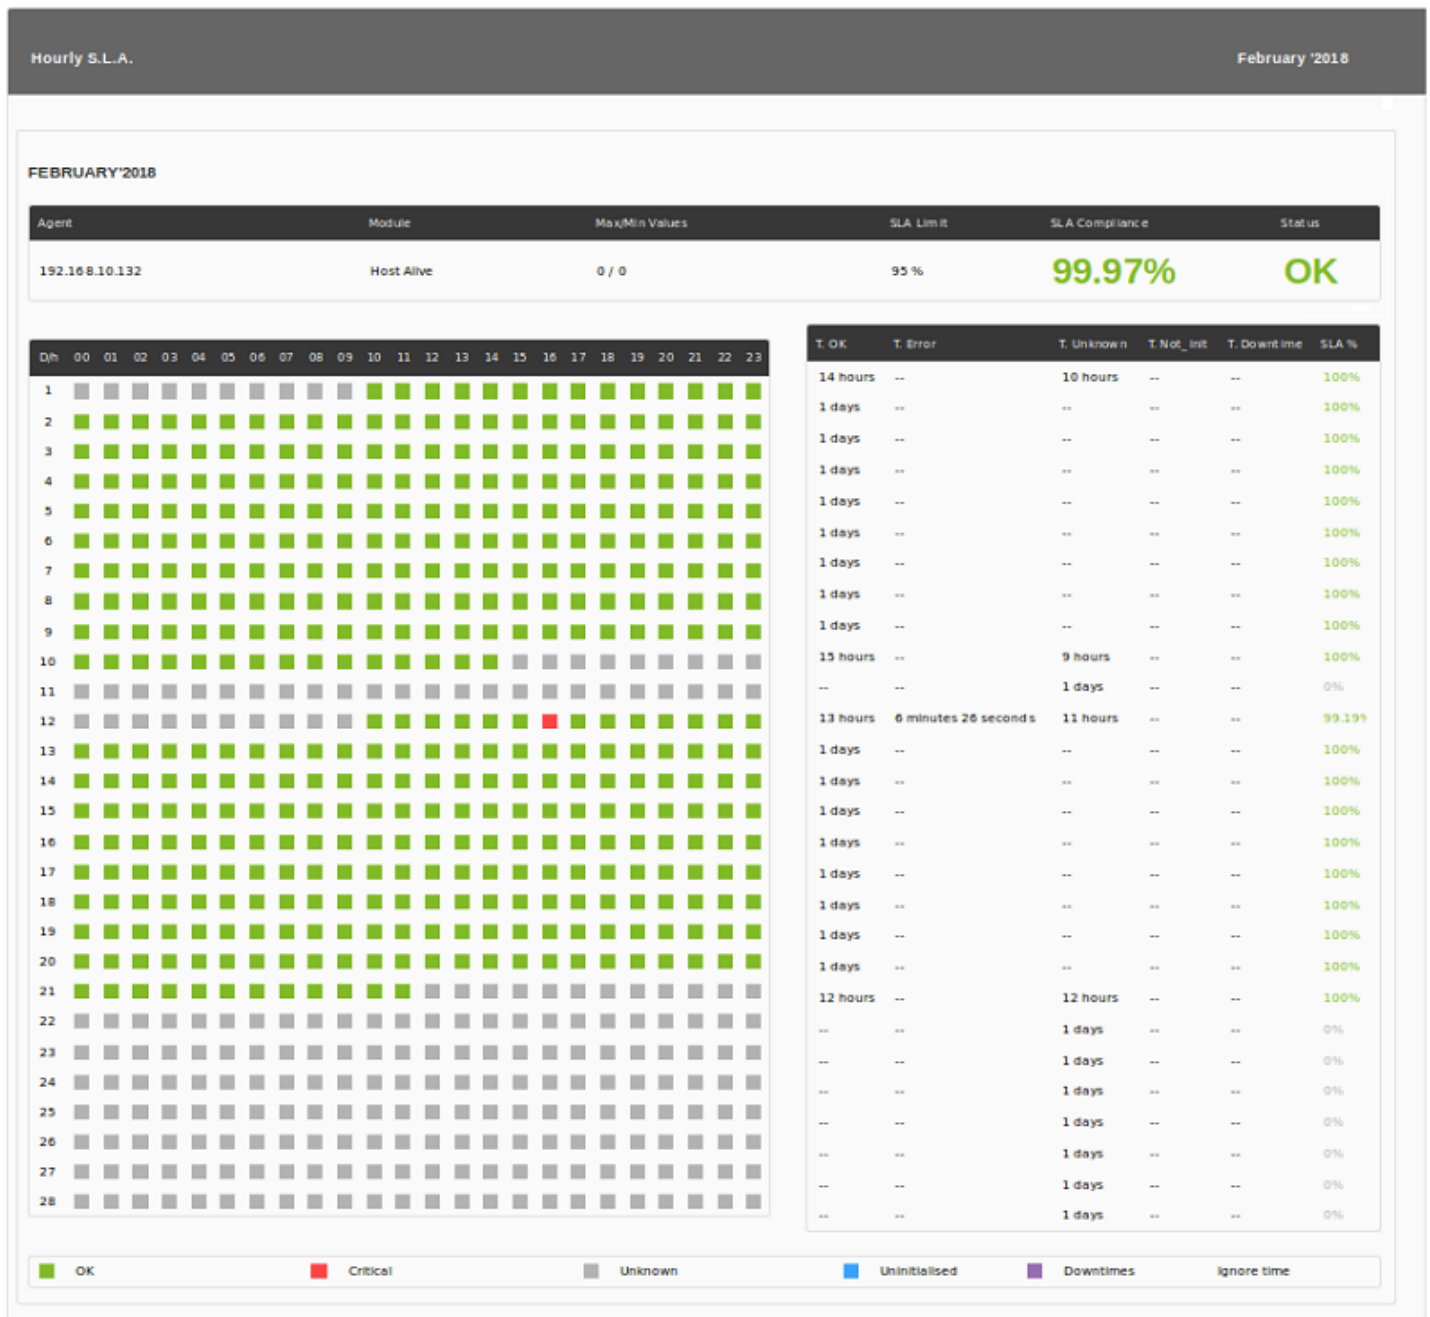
Hourly S.L.A.

February '2018

FEBRUARY'2018

| Agent | Module | Max/Min Values | SLA Limit | SLA Compliance | Status |
|---|---|---|---|---|---|
| 192.168.10.132 | Host Alive | 0 / 0 | 95 % | 99.97% | OK |

| D/h | 00 | 01 | 02 | 03 | 04 | 05 | 06 | 07 | 08 | 09 | 10 | 11 | 12 | 13 | 14 | 15 | 16 | 17 | 18 | 19 | 20 | 21 | 22 | 23 |
|---|---|---|---|---|---|---|---|---|---|---|---|---|---|---|---|---|---|---|---|---|---|---|---|---|
| 1 | | | | | | | | | | | | | | | | | | | | | | | | |
| 2 | | | | | | | | | | | | | | | | | | | | | | | | |
| 3 | | | | | | | | | | | | | | | | | | | | | | | | |
| 4 | | | | | | | | | | | | | | | | | | | | | | | | |
| 5 | | | | | | | | | | | | | | | | | | | | | | | | |
| 6 | | | | | | | | | | | | | | | | | | | | | | | | |
| 7 | | | | | | | | | | | | | | | | | | | | | | | | |
| 8 | | | | | | | | | | | | | | | | | | | | | | | | |
| 9 | | | | | | | | | | | | | | | | | | | | | | | | |
| 10 | | | | | | | | | | | | | | | | | | | | | | | | |
| 11 | | | | | | | | | | | | | | | | | | | | | | | | |
| 12 | | | | | | | | | | | | | | | | | | | | | | | | |
| 13 | | | | | | | | | | | | | | | | | | | | | | | | |
| 14 | | | | | | | | | | | | | | | | | | | | | | | | |
| 15 | | | | | | | | | | | | | | | | | | | | | | | | |
| 16 | | | | | | | | | | | | | | | | | | | | | | | | |
| 17 | | | | | | | | | | | | | | | | | | | | | | | | |
| 18 | | | | | | | | | | | | | | | | | | | | | | | | |
| 19 | | | | | | | | | | | | | | | | | | | | | | | | |
| 20 | | | | | | | | | | | | | | | | | | | | | | | | |
| 21 | | | | | | | | | | | | | | | | | | | | | | | | |
| 22 | | | | | | | | | | | | | | | | | | | | | | | | |
| 23 | | | | | | | | | | | | | | | | | | | | | | | | |
| 24 | | | | | | | | | | | | | | | | | | | | | | | | |
| 25 | | | | | | | | | | | | | | | | | | | | | | | | |
| 26 | | | | | | | | | | | | | | | | | | | | | | | | |
| 27 | | | | | | | | | | | | | | | | | | | | | | | | |
| 28 | | | | | | | | | | | | | | | | | | | | | | | | |

| T. OK | T. Error | T. Unknown | T. Not_init | T. Downtime | SLA % |
|---|---|---|---|---|---|
| 14 hours | -- | 10 hours | -- | -- | 100% |
| 1 days | -- | -- | -- | -- | 100% |
| 1 days | -- | -- | -- | -- | 100% |
| 1 days | -- | -- | -- | -- | 100% |
| 1 days | -- | -- | -- | -- | 100% |
| 1 days | -- | -- | -- | -- | 100% |
| 1 days | -- | -- | -- | -- | 100% |
| 1 days | -- | -- | -- | -- | 100% |
| 1 days | -- | -- | -- | -- | 100% |
| 15 hours | -- | 9 hours | -- | -- | 100% |
| -- | -- | 1 days | -- | -- | 0% |
| 13 hours | 6 minutes 26 seconds | 11 hours | -- | -- | 99.19% |
| 1 days | -- | -- | -- | -- | 100% |
| 1 days | -- | -- | -- | -- | 100% |
| 1 days | -- | -- | -- | -- | 100% |
| 1 days | -- | -- | -- | -- | 100% |
| 1 days | -- | -- | -- | -- | 100% |
| 1 days | -- | -- | -- | -- | 100% |
| 1 days | -- | -- | -- | -- | 100% |
| 1 days | -- | -- | -- | -- | 100% |
| 12 hours | -- | 12 hours | -- | -- | 100% |
| -- | -- | 1 days | -- | -- | 0% |
| -- | -- | 1 days | -- | -- | 0% |
| -- | -- | 1 days | -- | -- | 0% |
| -- | -- | 1 days | -- | -- | 0% |
| -- | -- | 1 days | -- | -- | 0% |
| -- | -- | 1 days | -- | -- | 0% |
| -- | -- | 1 days | -- | -- | 0% |

OK Critical Unknown Uninitialised Downtimes Ignore time